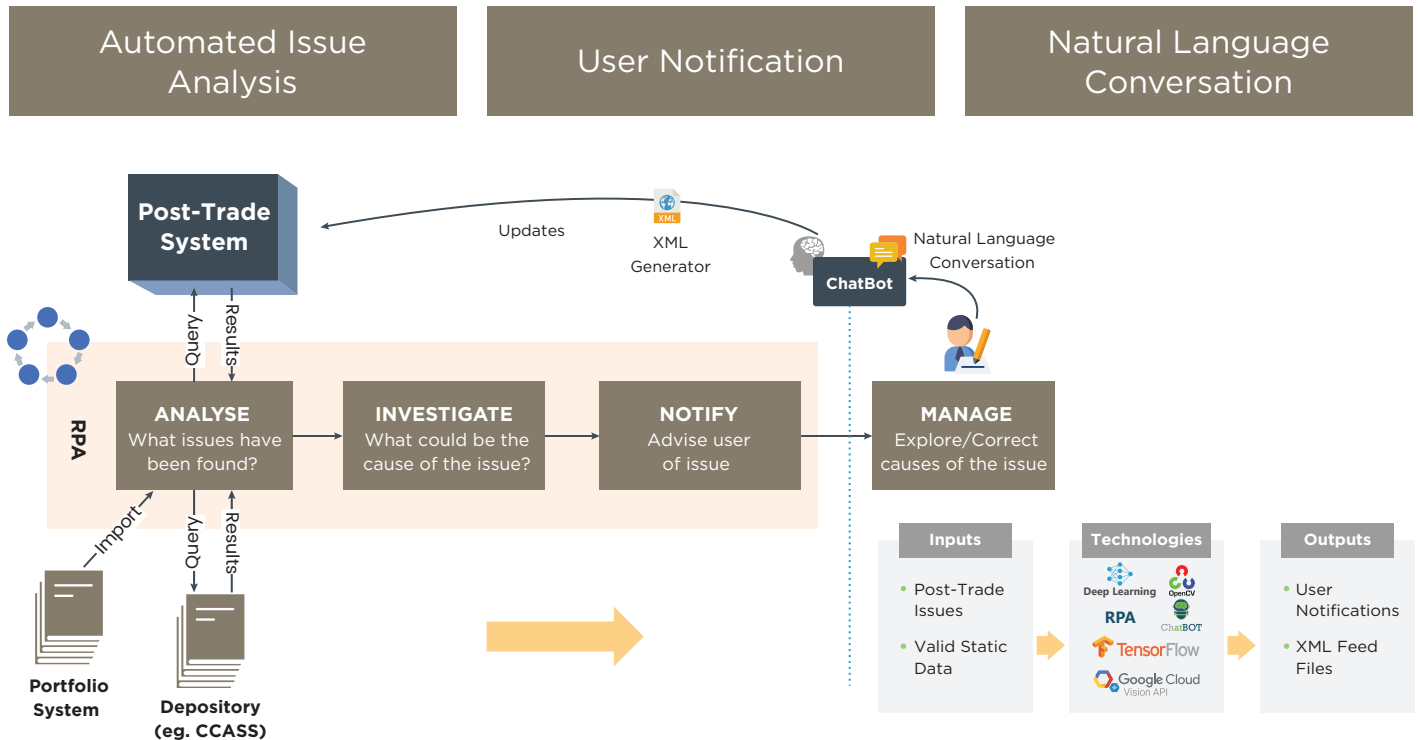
Automated Issue Analysis

User Notification

Natural Language Conversation

Post-Trade System

Updates

XML

XML Generator

ChatBot

Natural Language Conversation

Query

Results

RPA

ANALYSE
What issues have been found?

INVESTIGATE
What could be the cause of the issue?

NOTIFY
Advise user of issue

MANAGE
Explore/Correct causes of the issue

Import

Query

Results

Portfolio System

Depository (eg. CCASS)

Inputs
• Post-Trade Issues
• Valid Static Data

Technologies
Deep Learning
OpenCV
RPA
ChatBOT
TensorFlow
Google Cloud
Vision API

Outputs
• User Notifications
• XML Feed Files